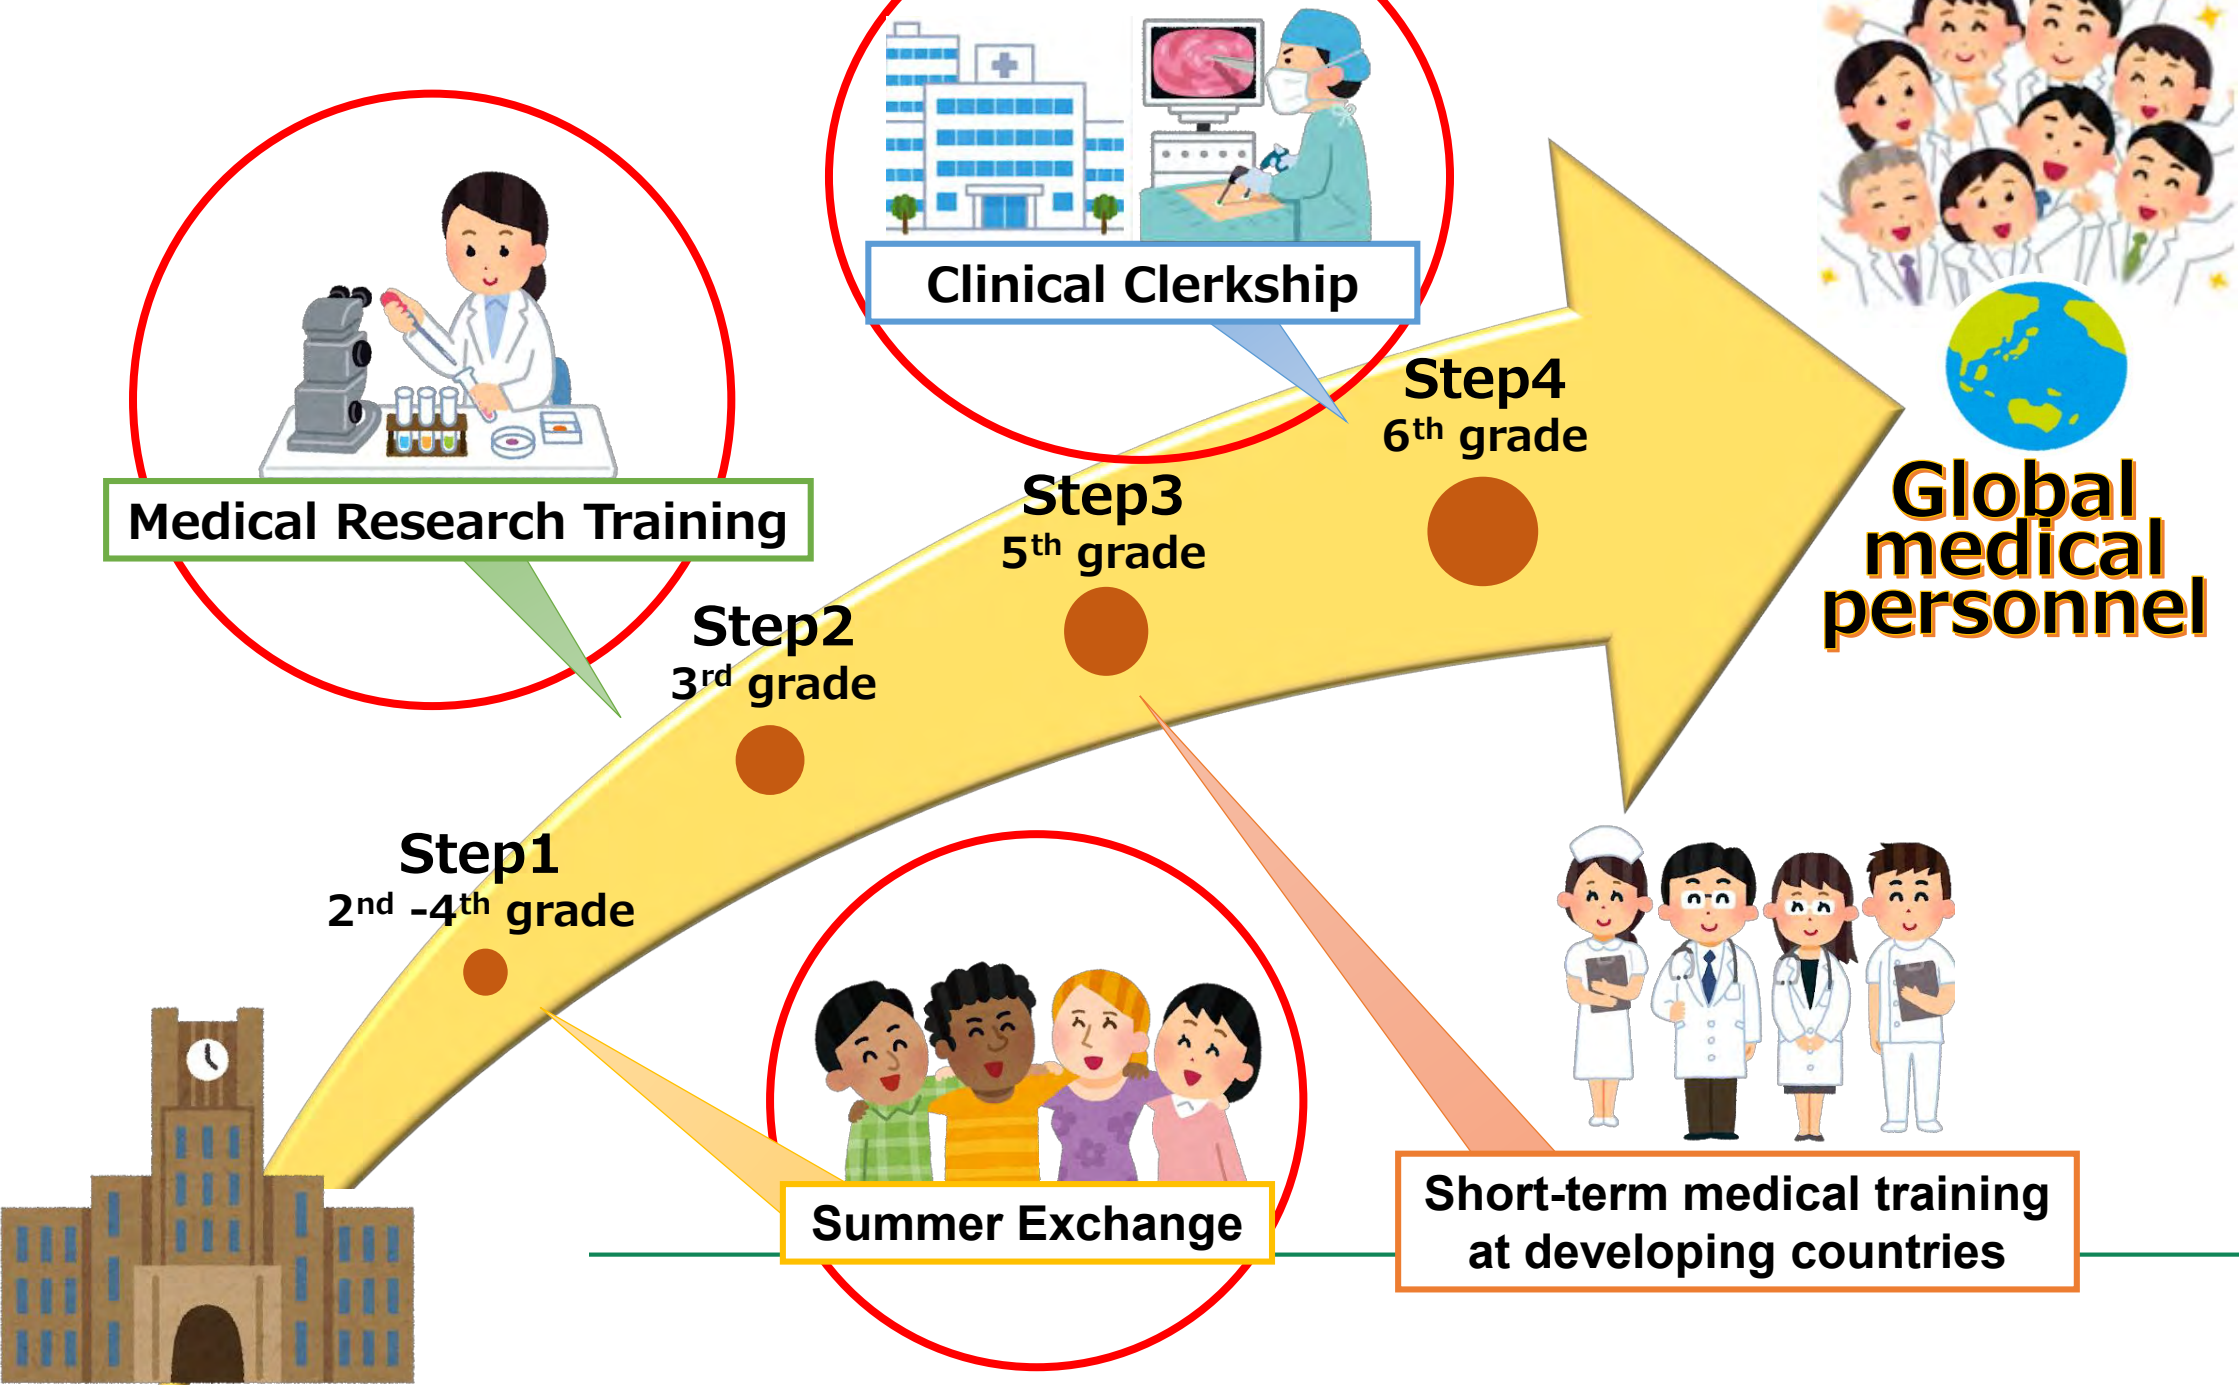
Clinical Clerkship

Medical Research Training

Step4
$6^{th}$ grade

Step3
$5^{th}$ grade

Step2
$3^{rd}$ grade

Step1
$2^{nd}$ -$4^{th}$ grade

Global medical personnel

Summer Exchange

Short-term medical training at developing countries